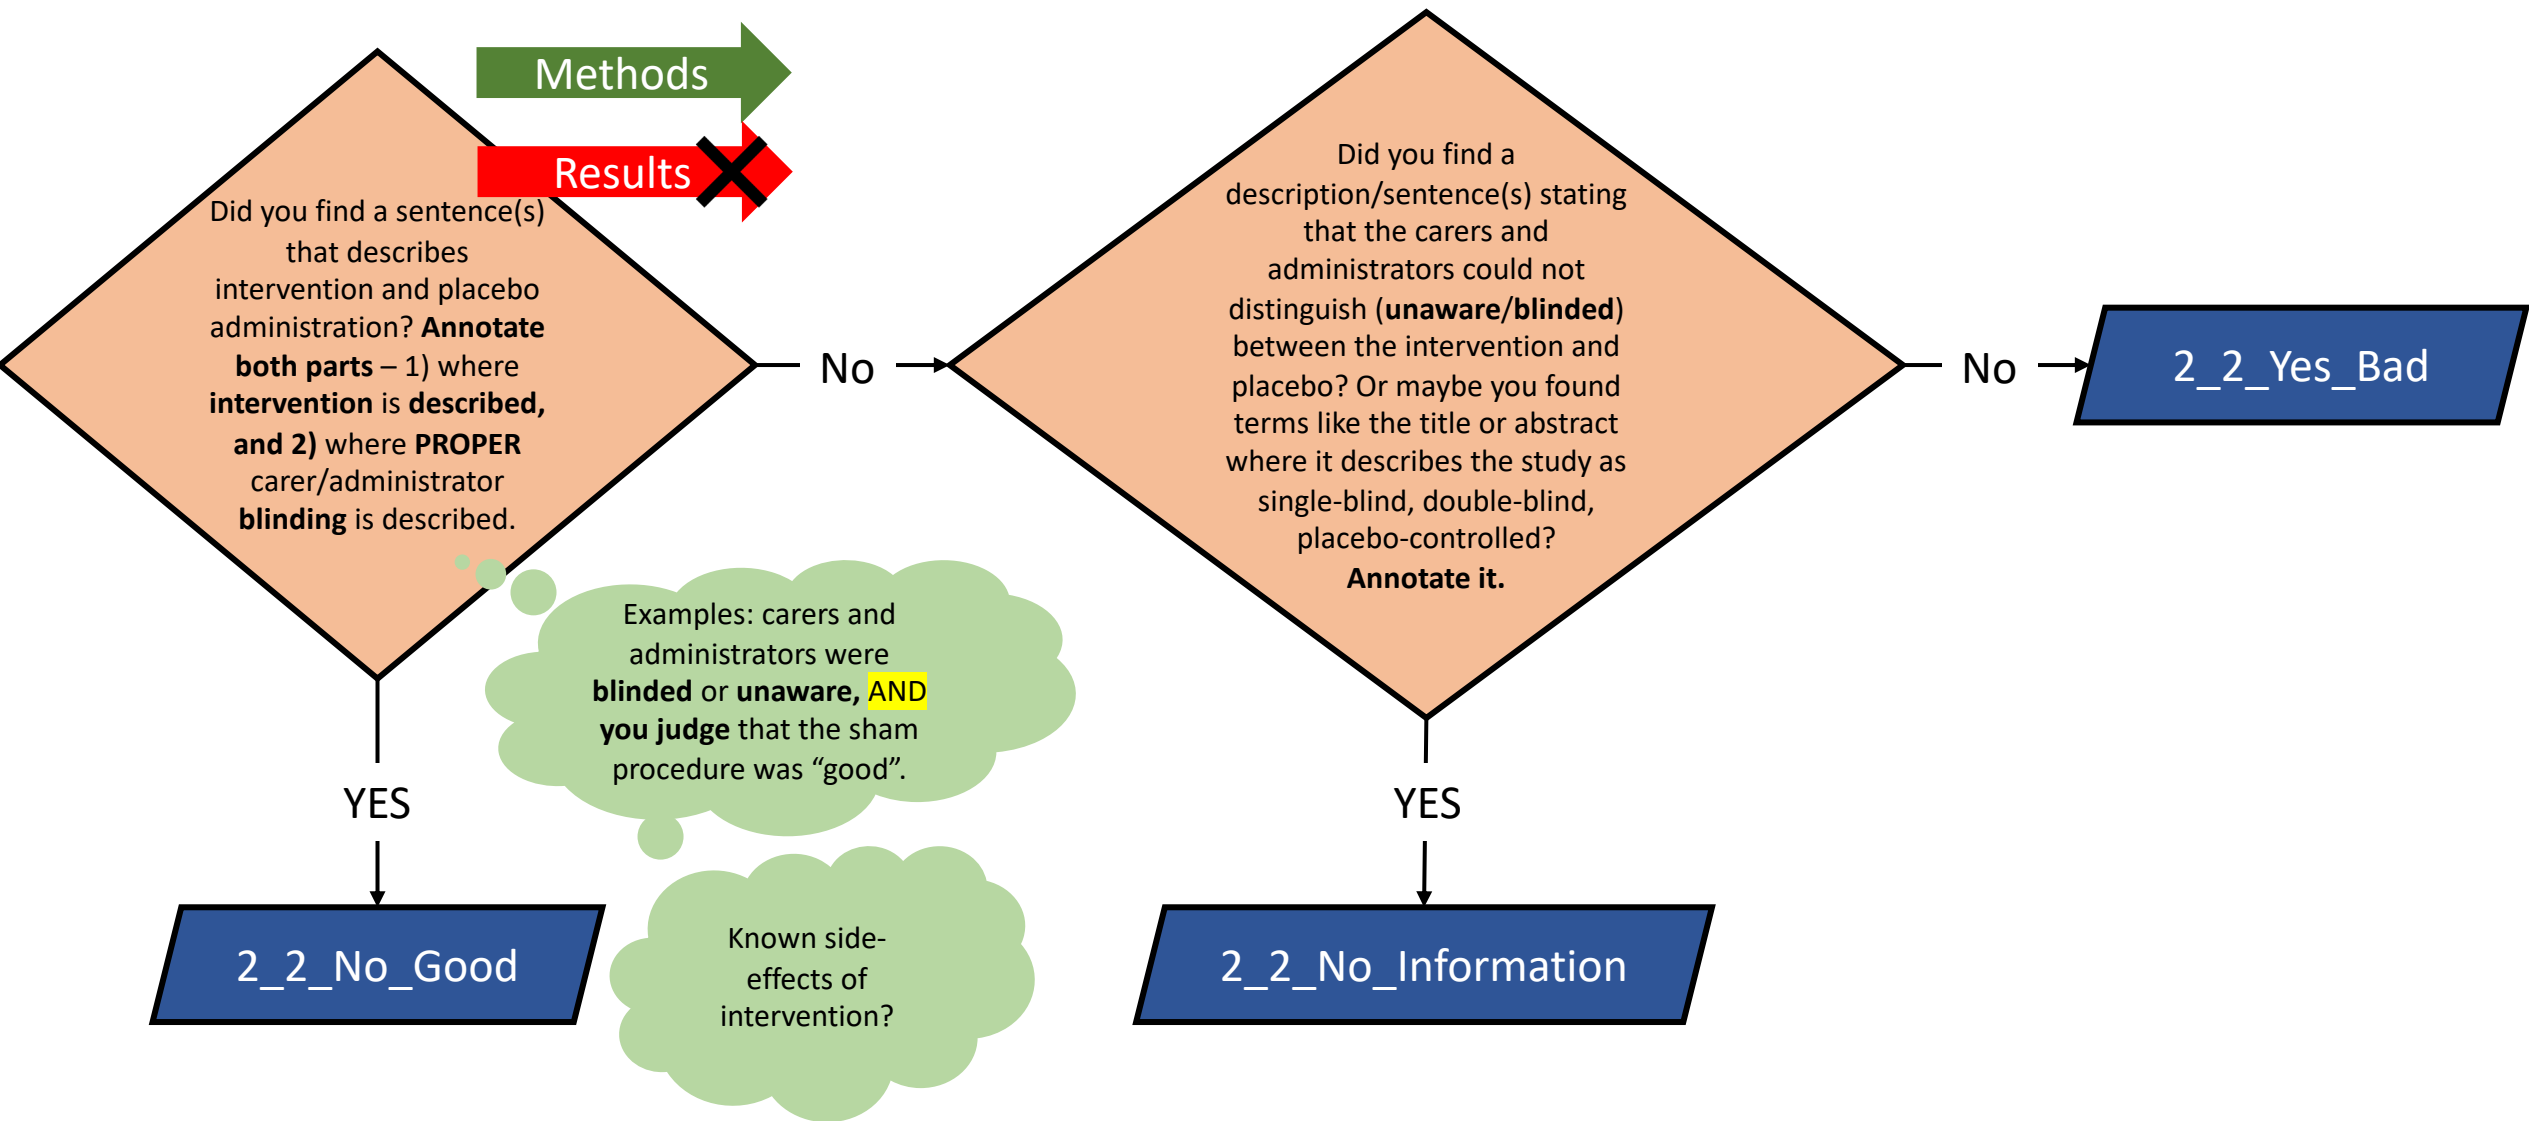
Methods

Results

Did you find a sentence(s) that describes intervention and placebo administration? **Annotate both parts** – 1) where **intervention** is **described, and 2)** where **PROPER** carer/administrator **blinding** is described.

No

Did you find a description/sentence(s) stating that the carers and administrators could not distinguish (**unaware/blinded**) between the intervention and placebo? Or maybe you found terms like the title or abstract where it describes the study as single-blind, double-blind, placebo-controlled? **Annotate it.**

No

2_2_Yes_Bad

Examples: carers and administrators were **blinded** or **unaware, AND you judge** that the sham procedure was “good”.

YES

YES

Known side-effects of intervention?

2_2_No_Good

2_2_No_Information